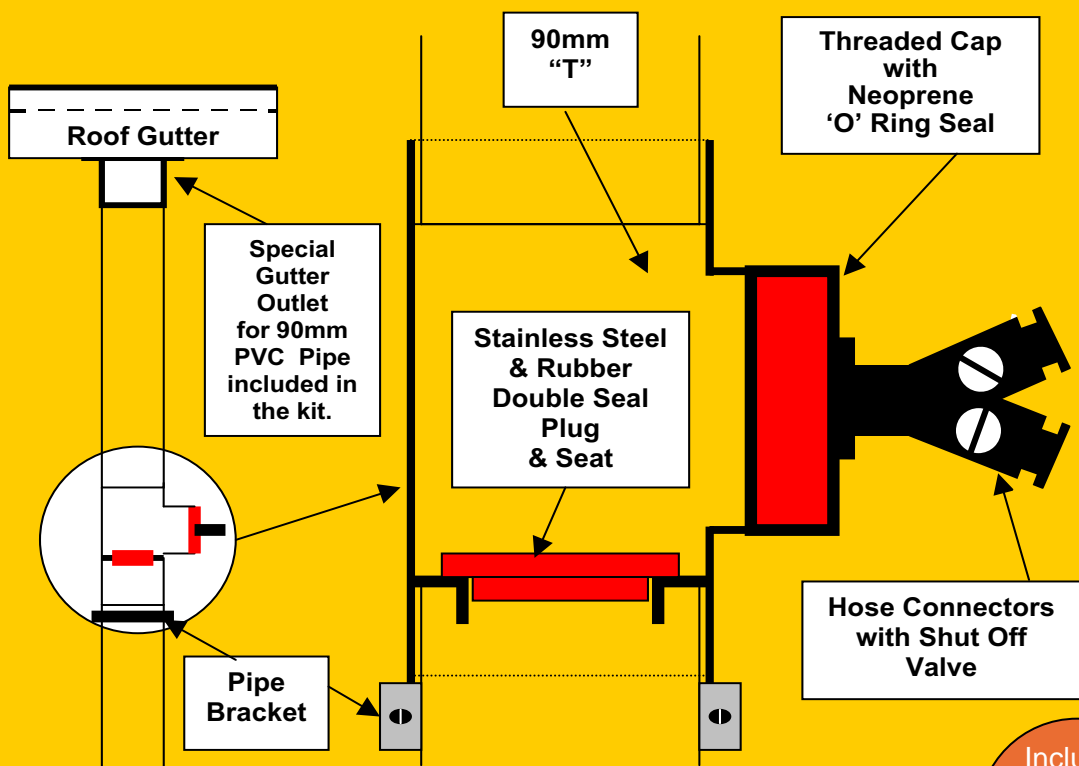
Roof Gutter

90mm "T"

Threaded Cap with Neoprene 'O' Ring Seal

Special Gutter Outlet for 90mm PVC Pipe included in the kit.

Stainless Steel & Rubber Double Seal Plug & Seat

Hose Connectors with Shut Off Valve

Pipe Bracket

Inclu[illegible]